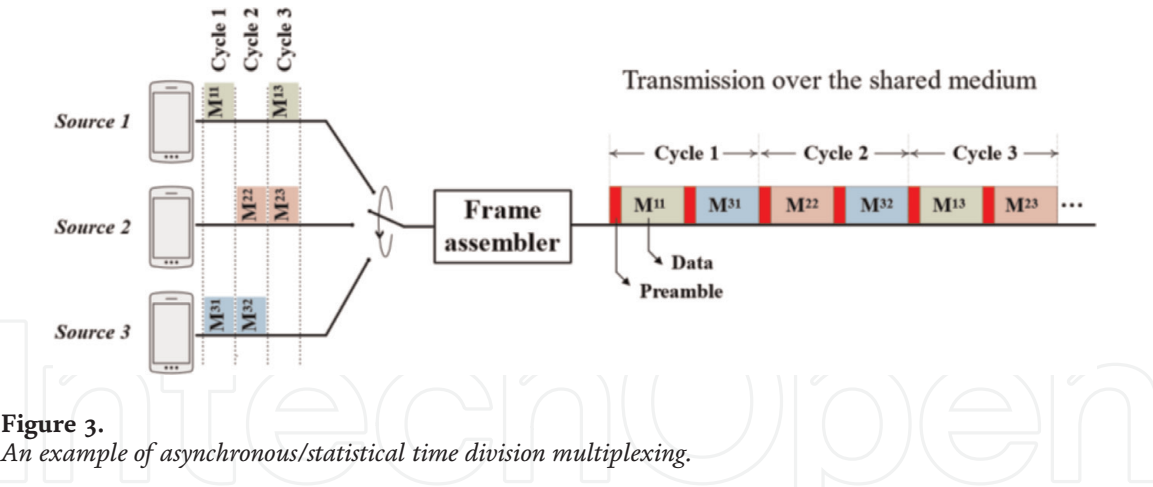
Cycle 1
Cycle 2
Cycle 3

$M^{11}$
$M^{13}$
$M^{22}$
$M^{23}$
$M^{31}$
$M^{32}$

Source 1
Source 2
Source 3

Frame assembler

Transmission over the shared medium

← Cycle 1 → ← Cycle 2 → ← Cycle 3 →

$M^{11}$ $M^{31}$ $M^{22}$ $M^{32}$ $M^{13}$ $M^{23}$ ...

Data
Preamble

IntechOpen

Figure 3.
An example of asynchronous/statistical time division multiplexing.